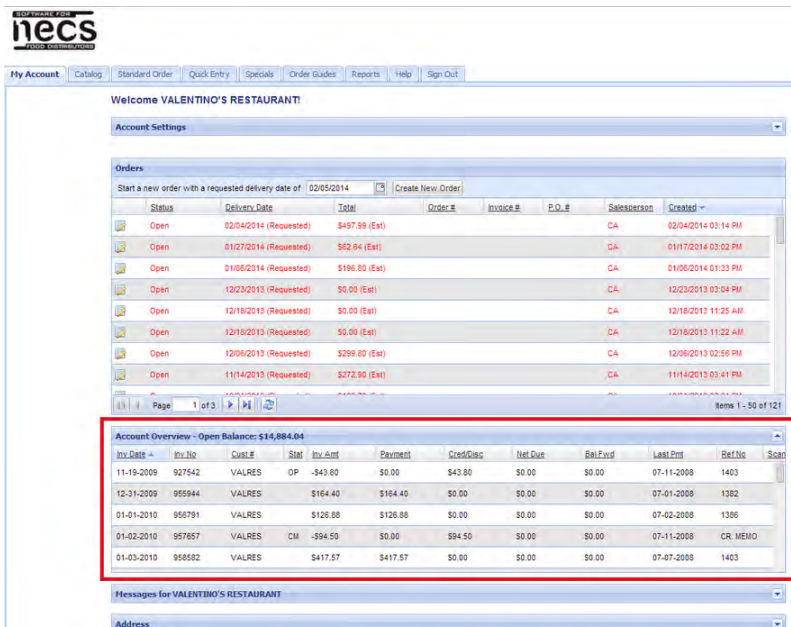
SOFTWARE FOR
necs
FOOD DISTRIBUTORS

My Account | Catalog | Standard Order | Quick Entry | Specials | Order Guides | Reports | Help | Sign Out

Welcome VALENTINO'S RESTAURANT!

Account Settings

Orders

Start a new order with a requested delivery date of 02/05/2014 Create New Order

| | Status | Delivery Date | Total | Order # | Invoice # | P.O. # | Salesperson | Created |
|---|---|---|---|---|---|---|---|---|
| | Open | 02/04/2014 (Requested) | $497.99 (Est) | | | | CA | 02/04/2014 03:14 PM |
| | Open | 01/27/2014 (Requested) | $62.64 (Est) | | | | CA | 01/17/2014 03:02 PM |
| | Open | 01/06/2014 (Requested) | $196.80 (Est) | | | | CA | 01/06/2014 01:33 PM |
| | Open | 12/23/2013 (Requested) | $0.00 (Est) | | | | CA | 12/23/2013 03:04 PM |
| | Open | 12/18/2013 (Requested) | $0.00 (Est) | | | | CA | 12/18/2013 11:25 AM |
| | Open | 12/18/2013 (Requested) | $0.00 (Est) | | | | CA | 12/18/2013 11:22 AM |
| | Open | 12/06/2013 (Requested) | $299.80 (Est) | | | | CA | 12/06/2013 02:56 PM |
| | Open | 11/14/2013 (Requested) | $272.90 (Est) | | | | CA | 11/14/2013 03:41 PM |

Page 1 of 3 Items 1 - 50 of 121

Account Overview - Open Balance: $14,884.04

| Inv Date | Inv No | Cust # | Stat | Inv Amt | Payment | Cred/Disc | Net Due | Bal Fwd | Last Pmt | Ref No | Scan |
|---|---|---|---|---|---|---|---|---|---|---|---|
| 11-19-2009 | 927542 | VALRES | OP | -$43.80 | $0.00 | $43.80 | $0.00 | $0.00 | 07-11-2008 | 1403 | |
| 12-31-2009 | 955944 | VALRES | | $164.40 | $164.40 | $0.00 | $0.00 | $0.00 | 07-01-2008 | 1382 | |
| 01-01-2010 | 956791 | VALRES | | $126.88 | $126.88 | $0.00 | $0.00 | $0.00 | 07-02-2008 | 1386 | |
| 01-02-2010 | 957657 | VALRES | CM | -$94.50 | $0.00 | $94.50 | $0.00 | $0.00 | 07-11-2008 | CR. MEMO | |
| 01-03-2010 | 958582 | VALRES | | $417.57 | $417.57 | $0.00 | $0.00 | $0.00 | 07-07-2008 | 1403 | |

Messages for VALENTINO'S RESTAURANT

Address